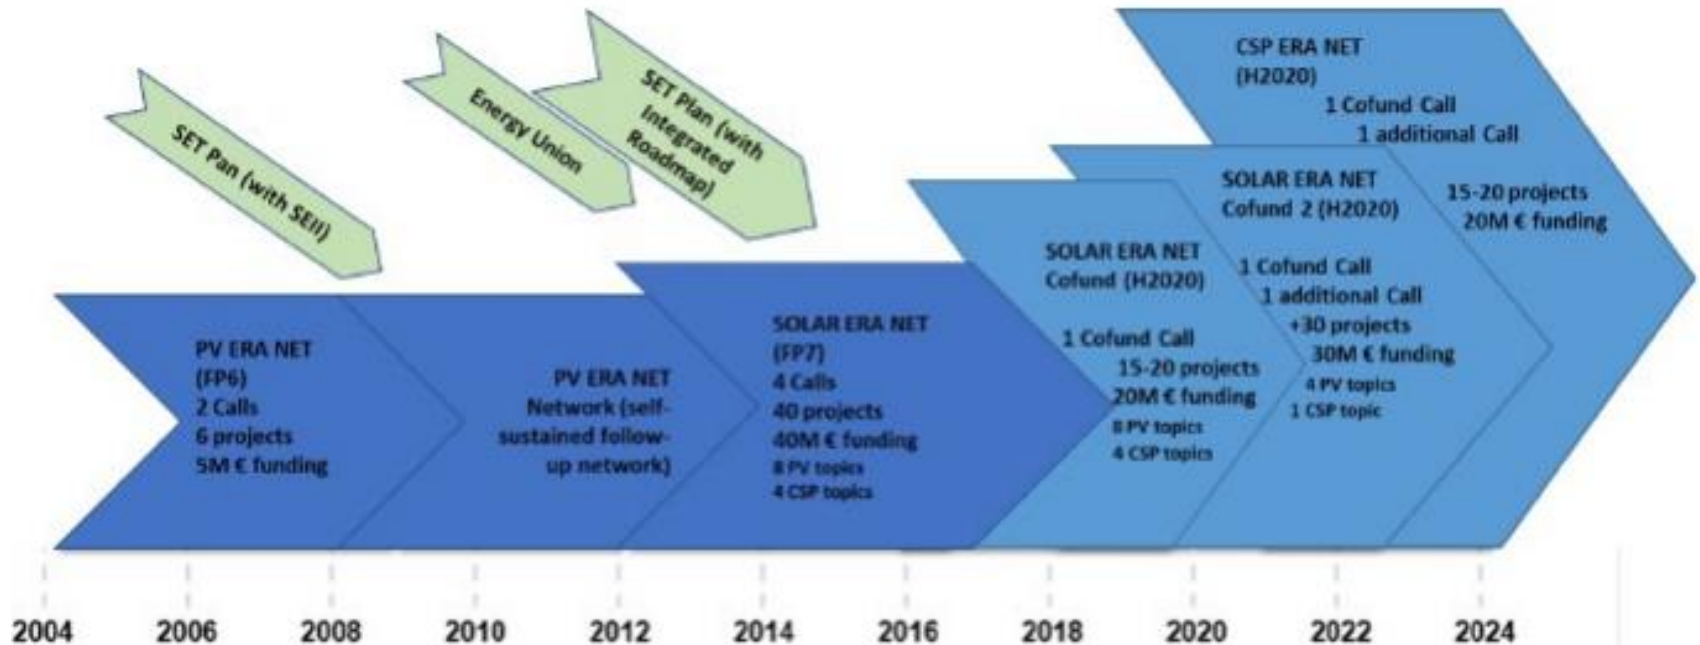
SET Pan (with SEII)

Energy Union

SET Plan (with Integrated Roadmap)

CSP ERA NET (H2020)
1 Cofund Call
1 additional Call
15-20 projects
20M € funding

SOLAR ERA NET Cofund 2 (H2020)
1 Cofund Call
1 additional Call
+30 projects
30M € funding
4 PV topics
1 CSP topic

SOLAR ERA NET Cofund (H2020)
1 Cofund Call
15-20 projects
20M € funding
8 PV topics
4 CSP topics

PV ERA NET (FP6)
2 Calls
6 projects
5M € funding

PV ERA NET Network (self-sustained follow-up network)

SOLAR ERA NET (FP7)
4 Calls
40 projects
40M € funding
8 PV topics
4 CSP topics

2004 2006 2008 2010 2012 2014 2016 2018 2020 2022 2024